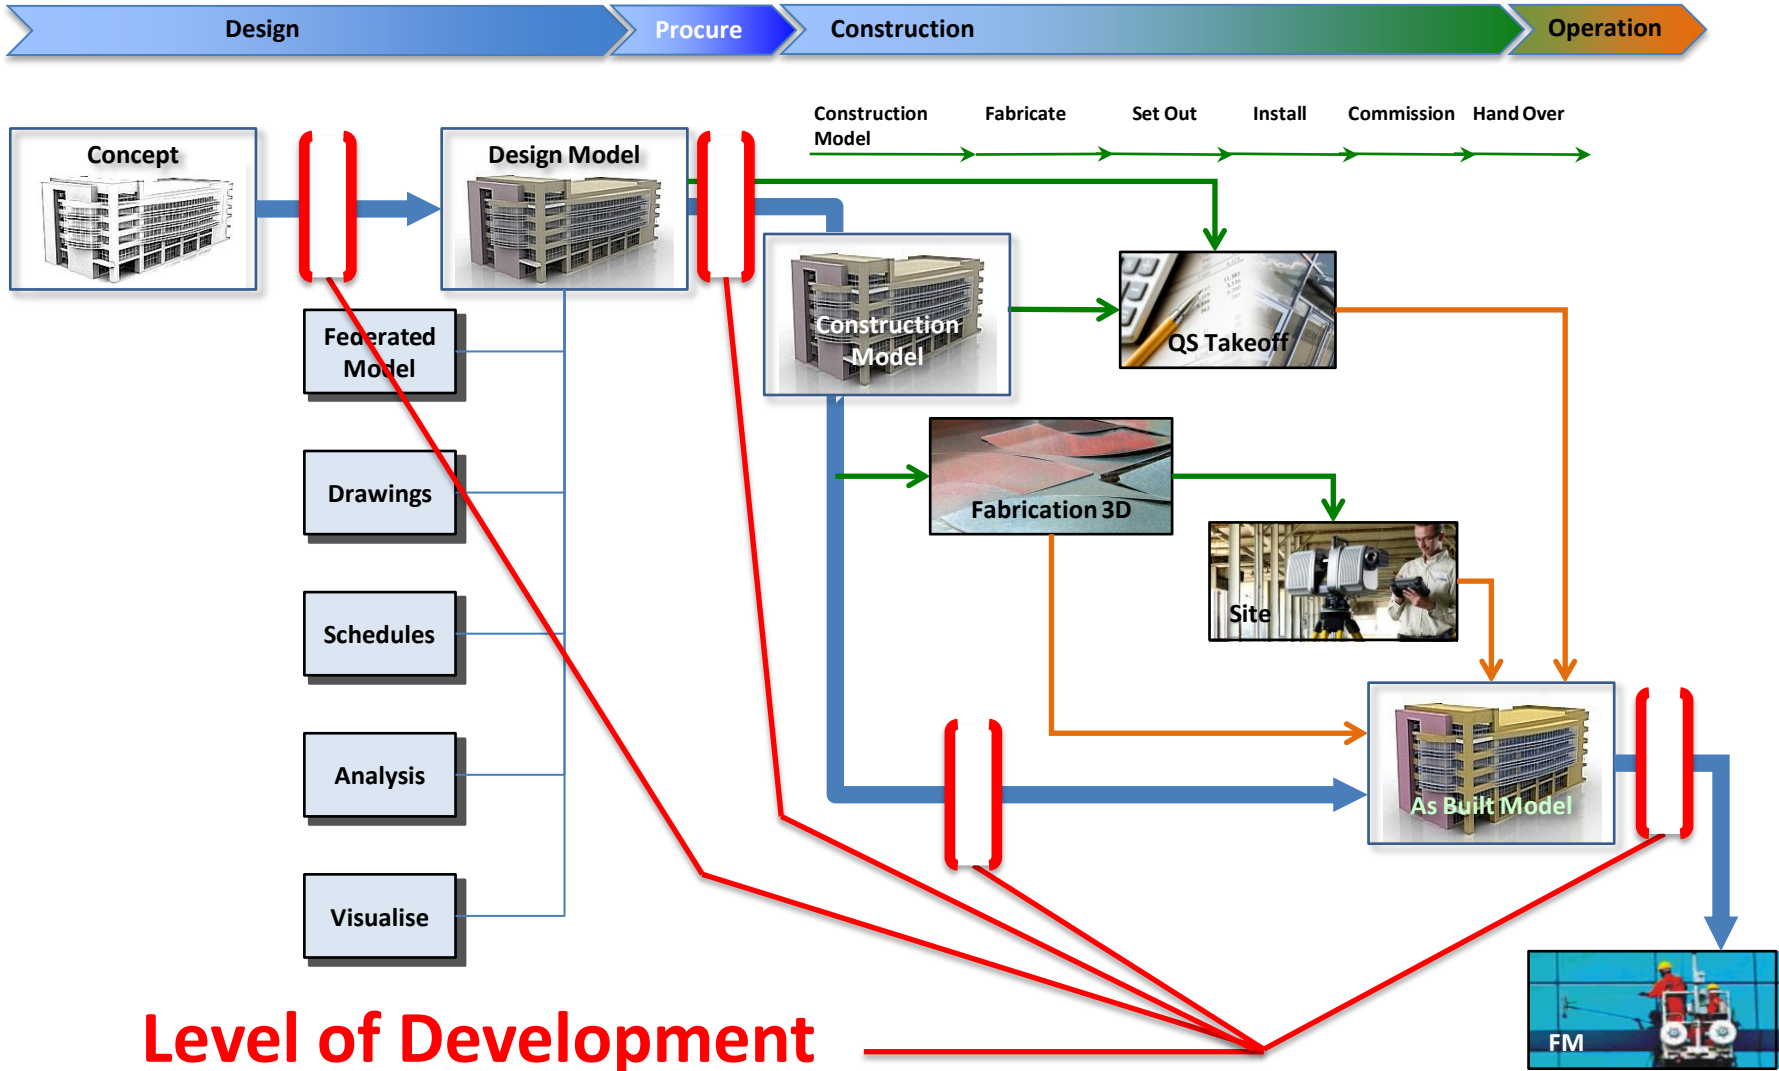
Design

Procure

Construction

Operation

Construction Model

Fabricate

Set Out

Install

Commission

Hand Over

Concept

Design Model

Construction Model

QS Takeoff

Federated Model

Drawings

Schedules

Analysis

Visualise

Fabrication 3D

Site

As Built Model

FM

Level of Development